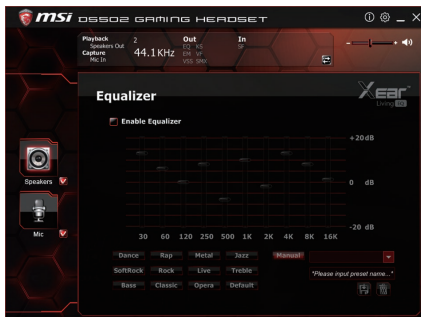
msi DS502 GAMING HEADSET

Playback
Speakers Out
Capture
Mic In

2
44.1KHz

Out
EQ KS
EM VF
VSS SMX

In
SF

Equalizer

Xear
Living

Enable Equalizer

+20 dB

0 dB

-20 dB

30 60 120 250 500 1K 2K 4K 8K 16K

Speakers

Mic

Dance Rap Metal Jazz Manual
SoftRock Rock Live Treble
Bass Classic Opera Default

*Please input preset name...*